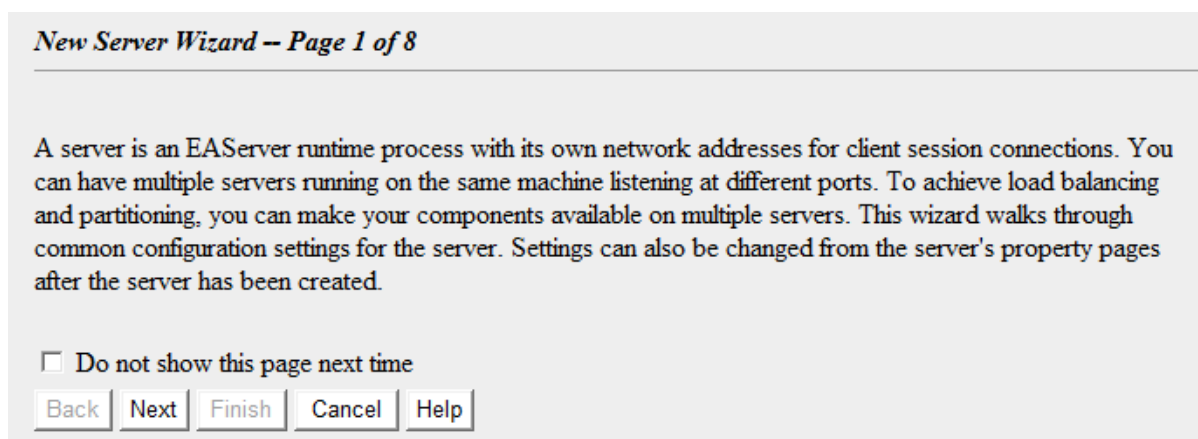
New Server Wizard -- Page 1 of 8

A server is an EAServer runtime process with its own network addresses for client session connections. You can have multiple servers running on the same machine listening at different ports. To achieve load balancing and partitioning, you can make your components available on multiple servers. This wizard walks through common configuration settings for the server. Settings can also be changed from the server's property pages after the server has been created.

☐ Do not show this page next time

Back Next Finish Cancel Help